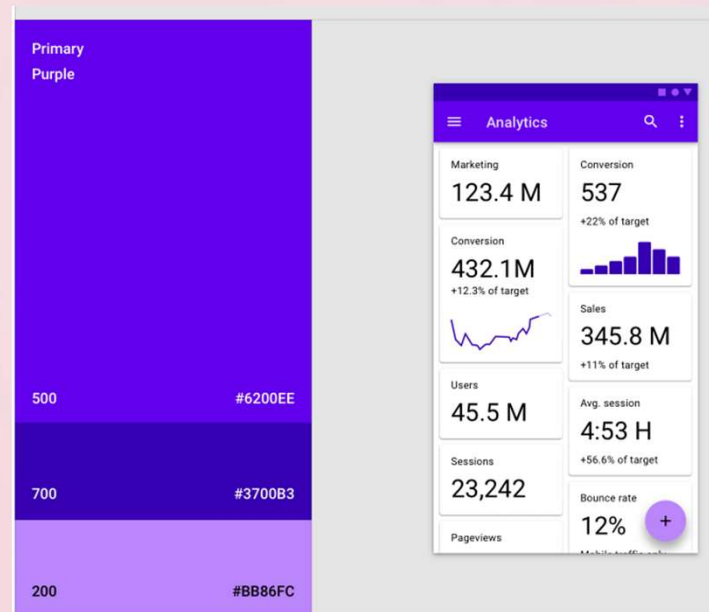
Primary
Purple

500 #6200EE

700 #3700B3

200 #BB86FC

Analytics

Marketing
123.4 M

Conversion
432.1M
+12.3% of target

Users
45.5 M

Sessions
23,242

Pageviews

Conversion
537
+22% of target

Sales
345.8 M
+11% of target

Avg. session
4:53 H
+56.6% of target

Bounce rate
12%
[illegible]

+